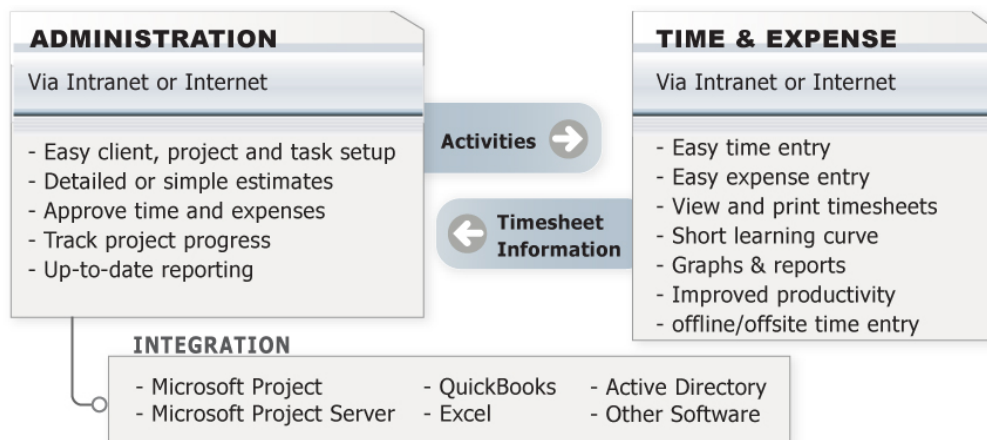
ADMINISTRATION

Via Intranet or Internet

- Easy client, project and task setup
- Detailed or simple estimates
- Approve time and expenses
- Track project progress
- Up-to-date reporting

Activities

Timesheet Information

TIME & EXPENSE

Via Intranet or Internet

- Easy time entry
- Easy expense entry
- View and print timesheets
- Short learning curve
- Graphs & reports
- Improved productivity
- offline/offsite time entry

INTEGRATION

- Microsoft Project
- Microsoft Project Server

- QuickBooks
- Excel

- Active Directory
- Other Software